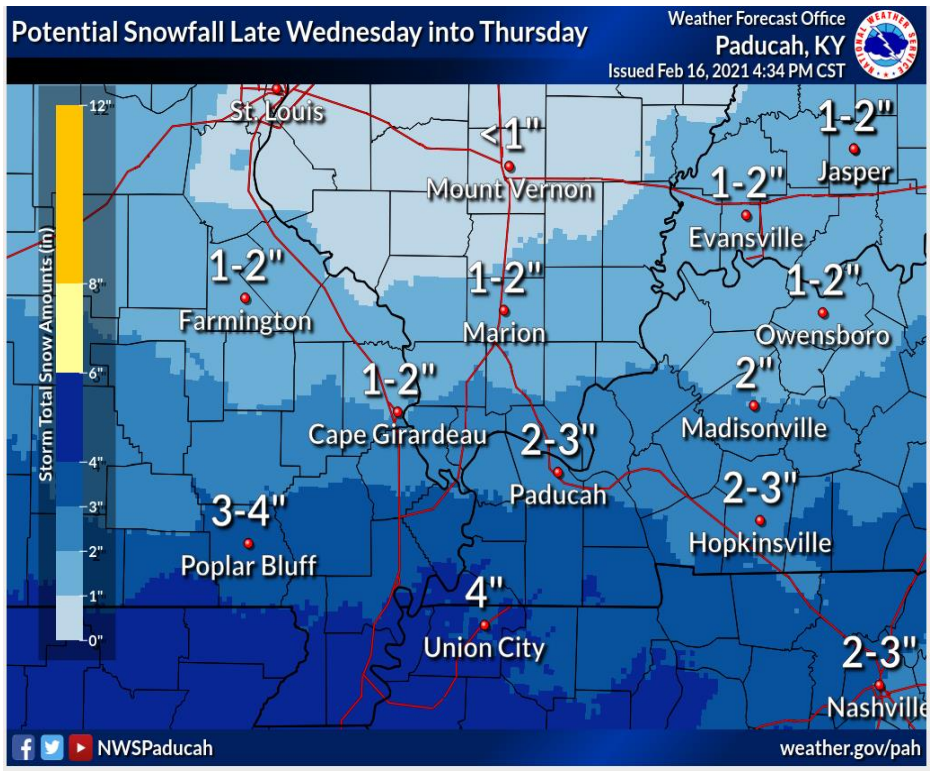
Potential Snowfall Late Wednesday into Thursday

Weather Forecast Office
Paducah, KY
Issued Feb 16, 2021 4:34 PM CST

NATIONAL WEATHER SERVICE

Storm Total Snow Amounts (in)
12"
8"
6"
4"
3"
2"
1"
0"

St. Louis
<1"
Mount Vernon
1-2"
Jasper
1-2"
Evansville
1-2"
Farmington
1-2"
Marion
1-2"
Owensboro
1-2"
Cape Girardeau
2"
Madisonville
2-3"
Paducah
2-3"
Hopkinsville
3-4"
Poplar Bluff
4"
Union City
2-3"
Nashville

NWSPaducah
weather.gov/pah